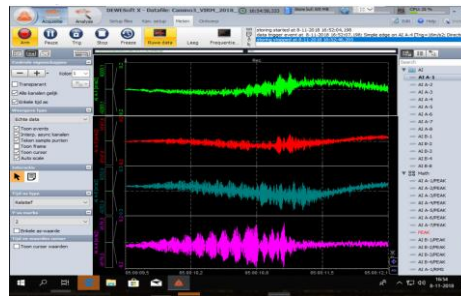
DEWESoft X - Dataset: Context1_VRM_2018_

Acquire Analyse Setup files Ses. setup Meten Onlinew

Start Pause Trig Stop Freeze Store data Laag Frequentie

Warning started at 8-11-2018 16:52:04.386
Store trigger started at 8-11-2018 16:52:05 (SB) Single edge on AI A-4 [Trig+-Ulrichs; Direct]
Warning stopped at 8-11-2018 16:52:36.353

Camera/Rekenkamer
Kolom 1
Transparant
Alle kanalen gelijk
Schaal tijd as

Weergave type
Echte data
Toon events
Interp. async kanalen
Teken sample punten
Toon frame
Toon cursor
Auto scale

Tijd as type
Relatief

Y as marks
Enkele as waarde

Toon cursor waarden

AI
AI A-1
AI A-2
AI A-3
AI A-4
AI A-5
AI A-6
AI A-7
AI A-8
AI B-1
AI B-2
AI B-3
AI B-4
AI B-5
AI B-6
AI B-7
AI B-8
Math
AI A-1/PEAK
AI A-2/PEAK
AI A-3/PEAK
AI A-4/PEAK
AI A-5/PEAK
AI A-6/PEAK
AI A-7/PEAK
PEAK
AI B-1/PEAK
AI B-2/PEAK
AI B-3/PEAK
AI B-4/PEAK
AI A-1/RMS

16:54
8-11-2018